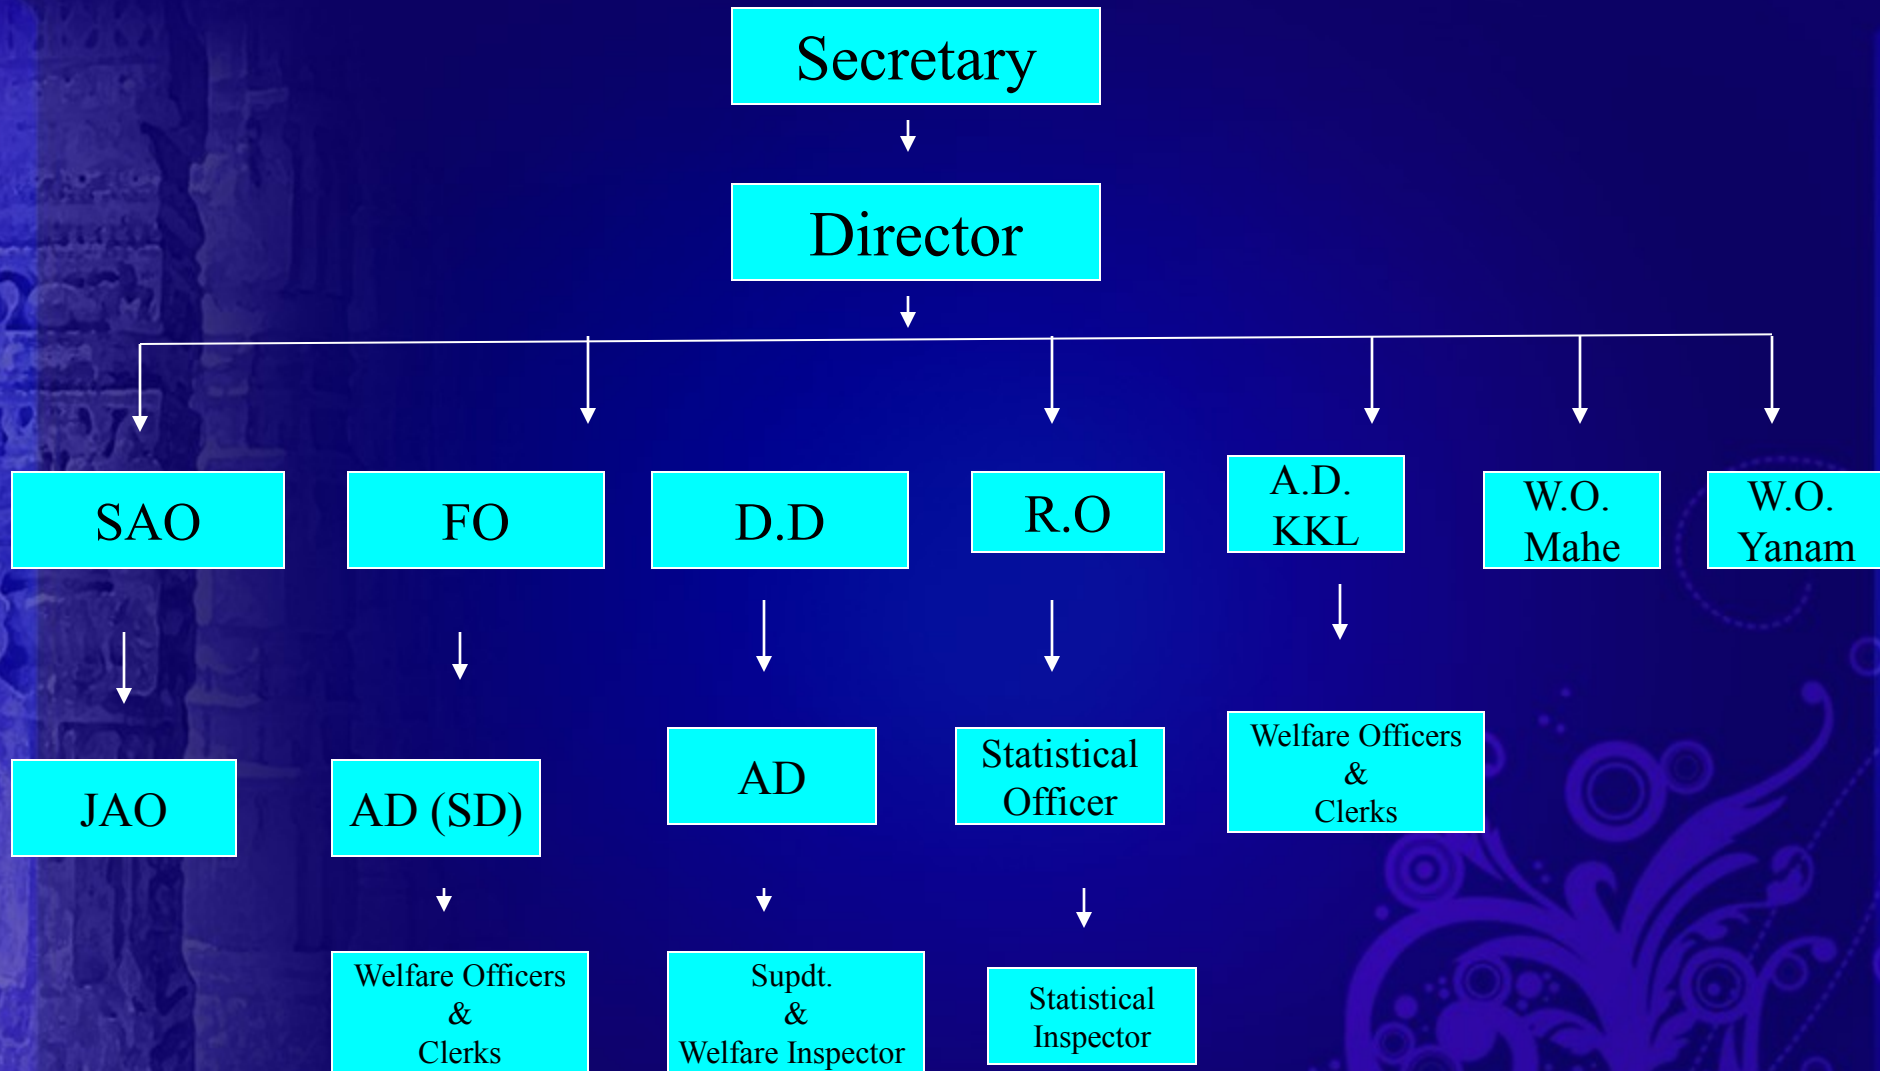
Secretary

Director

SAO

FO

D.D

R.O

A.D.
KKL

W.O.
Mahe

W.O.
Yanam

JAO

AD (SD)

AD

Statistical Officer

Welfare Officers
&
Clerks

Welfare Officers
&
Clerks

Supdt.
&
Welfare Inspector

Statistical Inspector